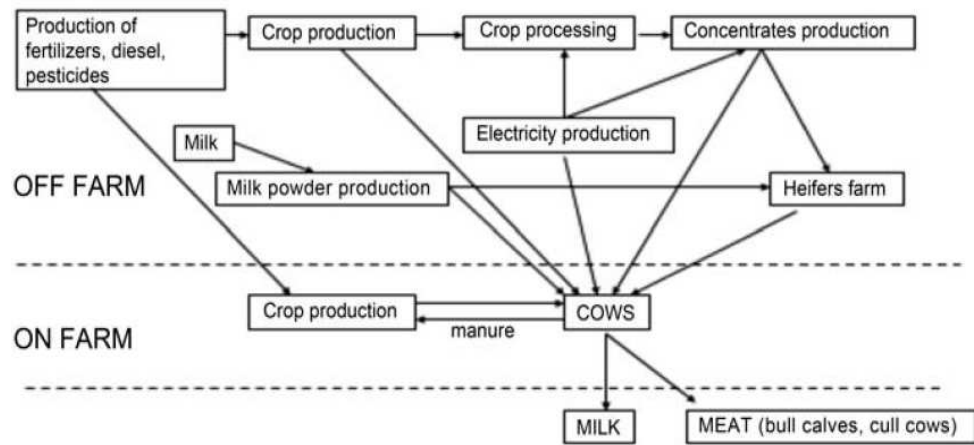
Production of fertilizers, diesel, pesticides

Crop production

Crop processing

Concentrates production

Milk

Electricity production

OFF FARM

Milk powder production

Heifers farm

Crop production

manure

COWS

ON FARM

MILK

MEAT (bull calves, cull cows)